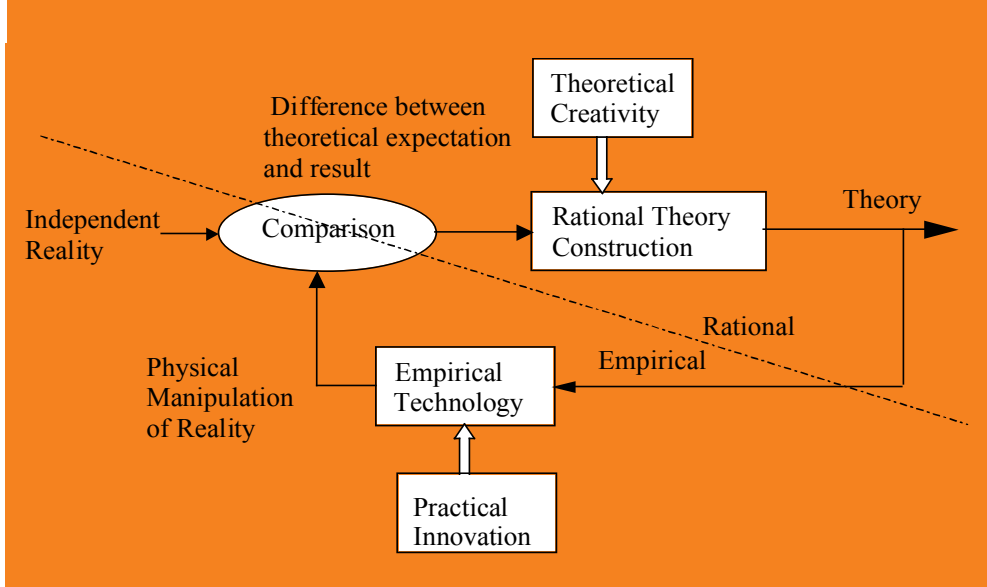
Theoretical Creativity

Difference between theoretical expectation and result

Independent Reality

Comparison

Rational Theory Construction

Theory

Rational

Empirical

Physical Manipulation of Reality

Empirical Technology

Practical Innovation